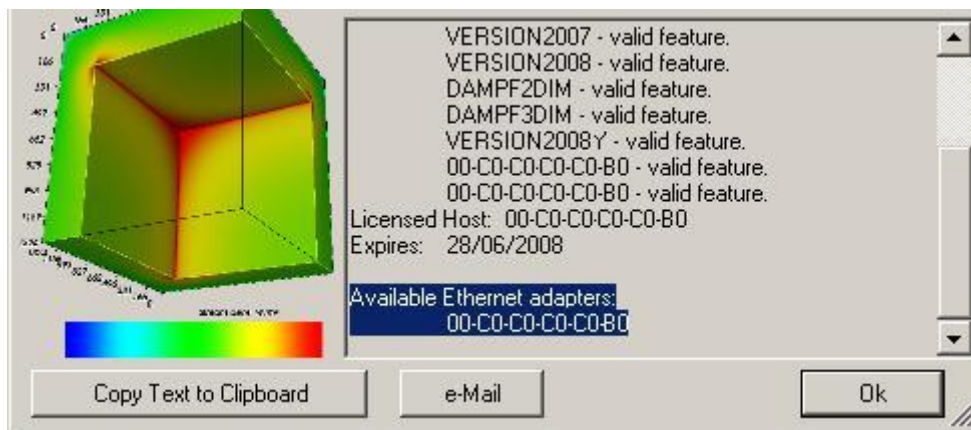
VERSION2007 - valid feature.
VERSION2008 - valid feature.
DAMPF2DIM - valid feature.
DAMPF3DIM - valid feature.
VERSION2008Y - valid feature.
00-C0-C0-C0-C0-B0 - valid feature.
00-C0-C0-C0-C0-B0 - valid feature.
Licensed Host: 00-C0-C0-C0-C0-B0
Expires: 28/06/2008

Available Ethernet adapters:
00-C0-C0-C0-C0-B0

Copy Text to Clipboard

e-Mail

Ok